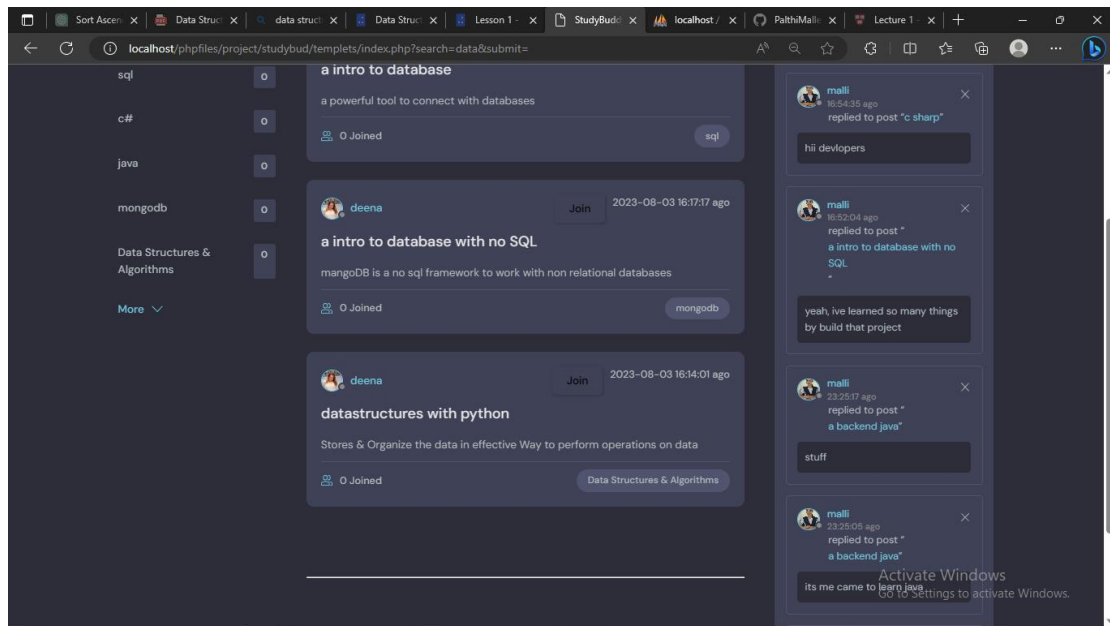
Sort Ascen | Data Struct | data struct | Data Struct | Lesson 1 - | StudyBudd | localhost / | PalthiMall | Lecture 1 - | +

localhost/phpfiles/project/studybud/templets/index.php?search=data&submit=

sql 0

c# 0

java 0

mongodb 0

Data Structures & Algorithms 0

More

a intro to database

a powerful tool to connect with databases

0 Joined

sql

deena

Join

2023-08-03 16:17:17 ago

a intro to database with no SQL

mangoDB is a no sql framework to work with non relational databases

0 Joined

mongodb

deena

Join

2023-08-03 16:14:01 ago

datastructures with python

Stores & Organize the data in effective Way to perform operations on data

0 Joined

Data Structures & Algorithms

malli
16:54:35 ago
replied to post "c sharp"

hii devlopers

malli
16:52:04 ago
replied to post "
a intro to database with no SQL
"

yeah, ive learned so many things by build that project

malli
23:25:17 ago
replied to post "
a backend java"

stuff

malli
23:25:05 ago
replied to post "
a backend java"

its me came to learn java

Activate Windows
Go to Settings to activate Windows.